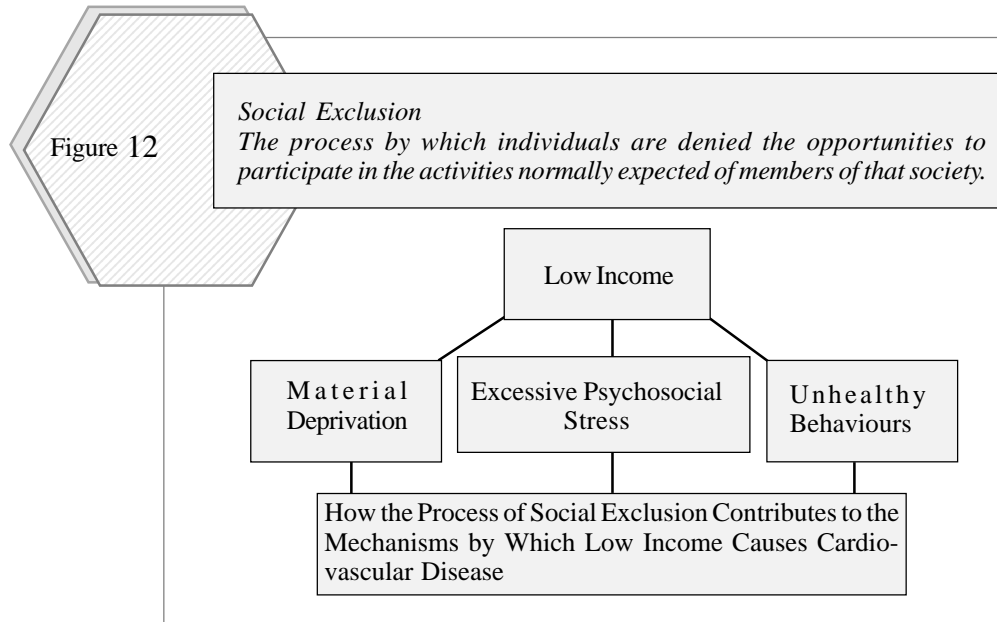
Figure 12

*Social Exclusion*
*The process by which individuals are denied the opportunities to participate in the activities normally expected of members of that society.*

Low Income

Material Deprivation

Excessive Psychosocial Stress

Unhealthy Behaviours

How the Process of Social Exclusion Contributes to the Mechanisms by Which Low Income Causes Cardiovascular Disease